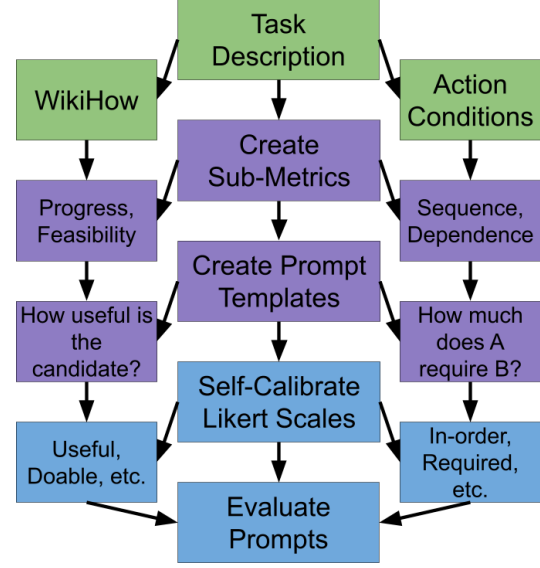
Task Description

WikiHow

Action Conditions

Create Sub-Metrics

Progress, Feasibility

Sequence, Dependence

Create Prompt Templates

How useful is the candidate?

How much does A require B?

Self-Calibrate Likert Scales

Useful, Doable, etc.

In-order, Required, etc.

Evaluate Prompts